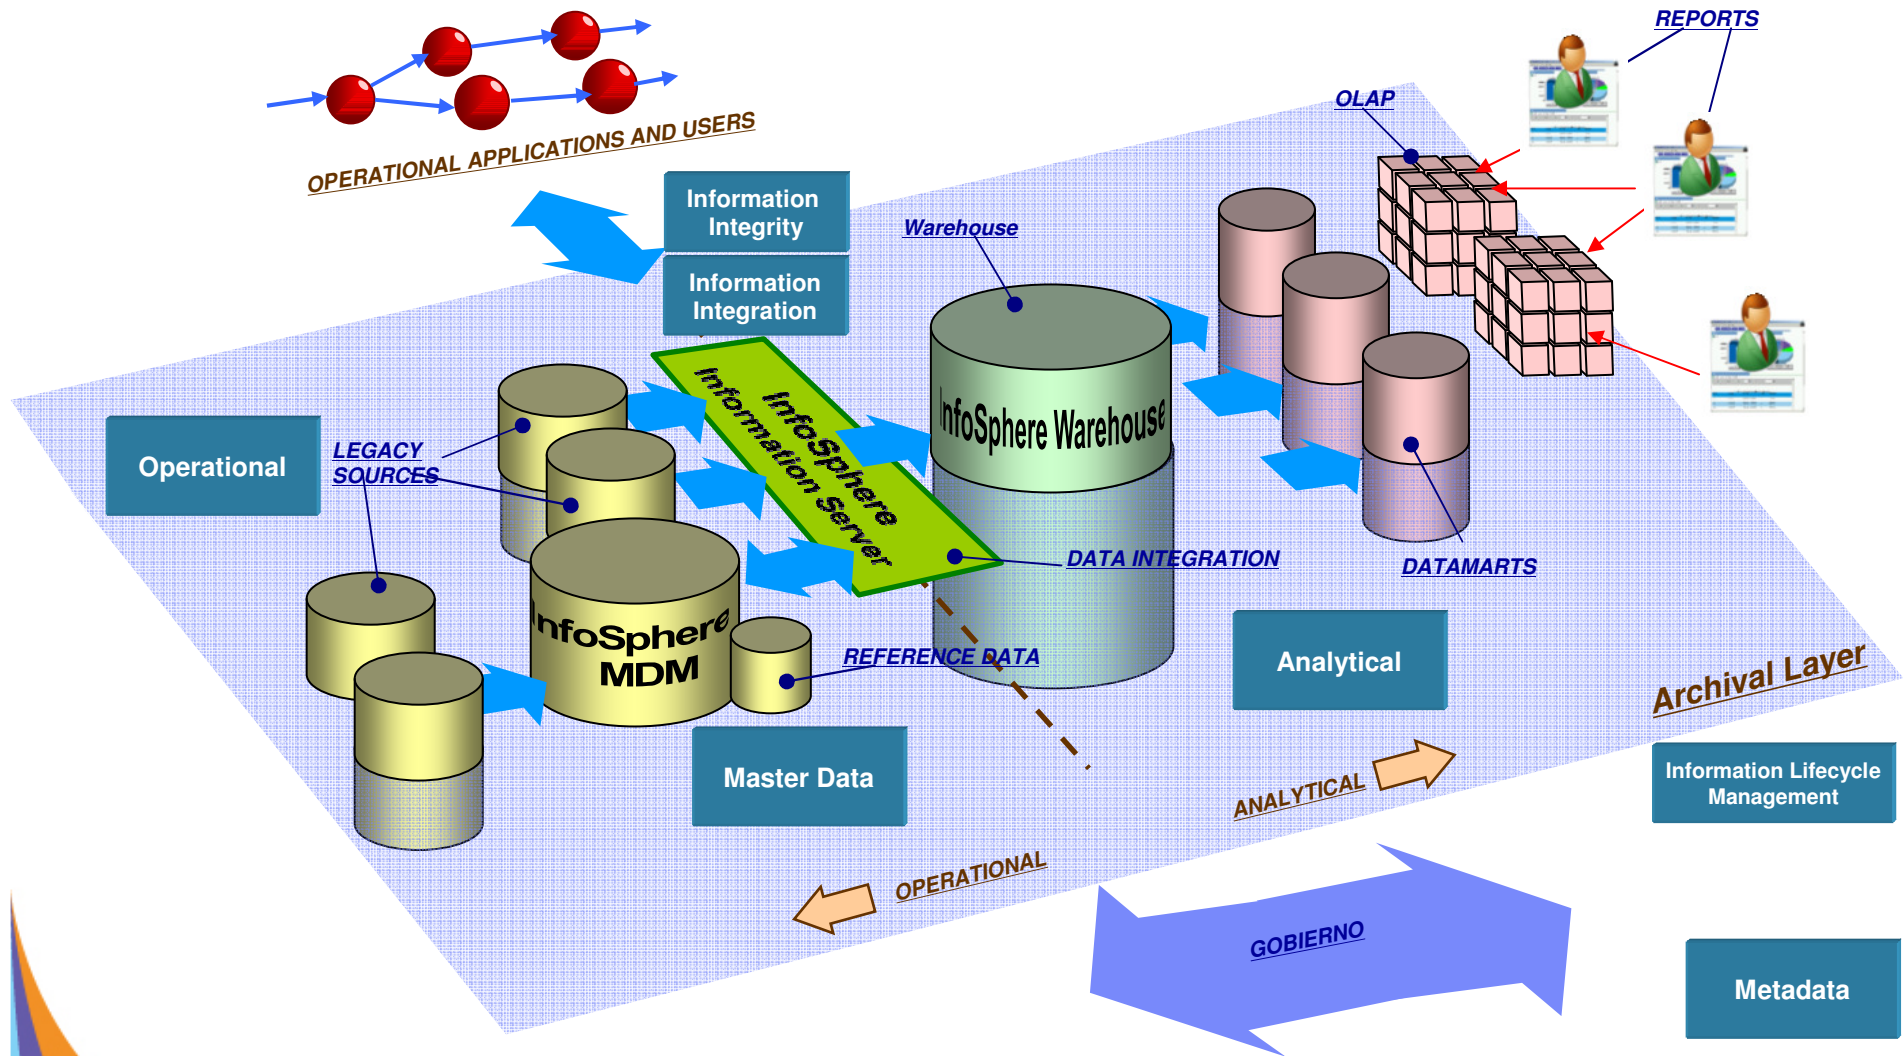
OPERATIONAL APPLICATIONS AND USERS

REPORTS

OLAP

Information Integrity

Information Integration

Warehouse

InfoSphere Information Server

InfoSphere Warehouse

Operational

LEGACY SOURCES

DATA INTEGRATION

DATAMARTS

InfoSphere MDM

REFERENCE DATA

Analytical

Archival Layer

Master Data

ANALYTICAL

Information Lifecycle Management

OPERATIONAL

GOBIERNO

Metadata